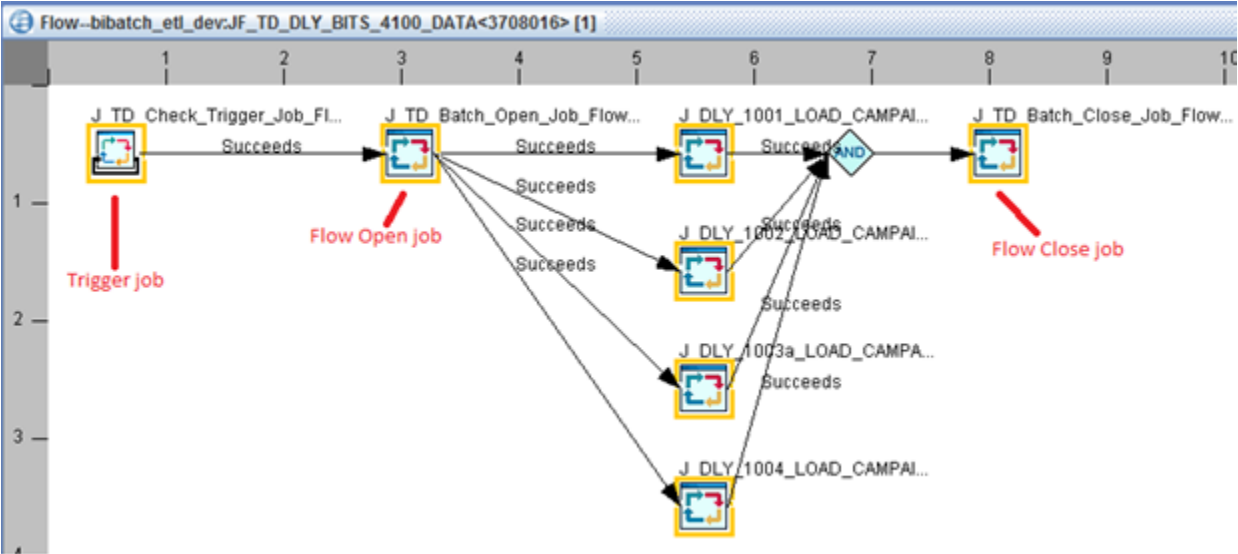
Flow--bibatch_etl_dev:JF_TD_DLY_BITS_4100_DATA<3708016> [1]

1 2 3 4 5 6 7 8 9 10

1
2
3
4

J_TD_Check_Trigger_Job_Fl...
Succeeds
J_TD_Batch_Open_Job_Flow...
Succeeds
J_DLY_1001_LOAD_CAMPAI...
Succeeds
AND
J_TD_Batch_Close_Job_Flow...

Succeeds
Succeeds
Succeeds
Succeeds

J_DLY_1002_LOAD_CAMPAI...
Succeeds
J_DLY_1003a_LOAD_CAMPA...
Succeeds
J_DLY_1004_LOAD_CAMPAI...

Trigger job
Flow Open job
Flow Close job